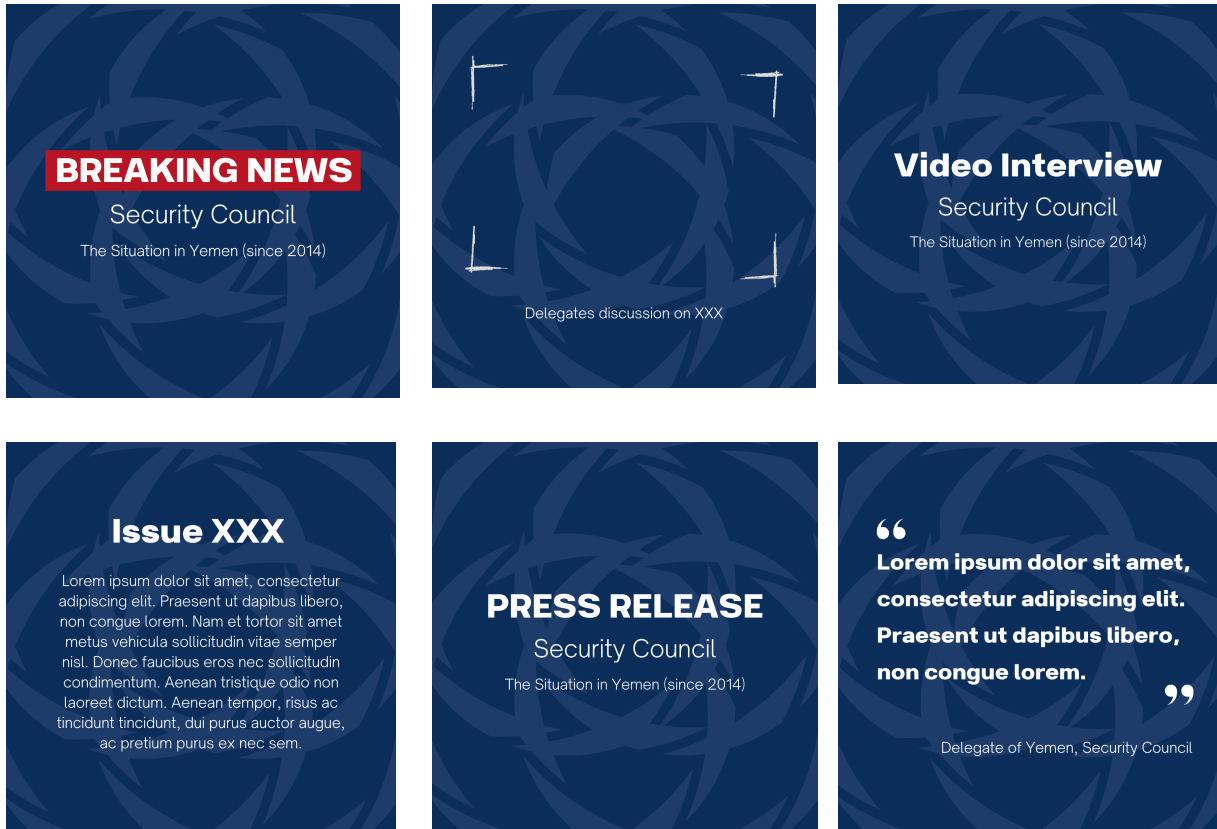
BREAKING NEWS
Security Council
The Situation in Yemen (since 2014)

Delegates discussion on XXX

Video Interview
Security Council
The Situation in Yemen (since 2014)

Issue XXX

Lorem ipsum dolor sit amet, consectetur adipiscing elit. Praesent ut dapibus libero, non congue lorem. Nam et tortor sit amet metus vehicula sollicitudin vitae semper nisl. Donec faucibus eros nec sollicitudin condimentum. Aenean tristique odio non laoreet dictum. Aenean tempor, risus ac tincidunt tincidunt, dui purus auctor augue, ac pretium purus ex nec sem.

PRESS RELEASE
Security Council
The Situation in Yemen (since 2014)

“
Lorem ipsum dolor sit amet, consectetur adipiscing elit. Praesent ut dapibus libero, non congue lorem.
”

Delegate of Yemen, Security Council